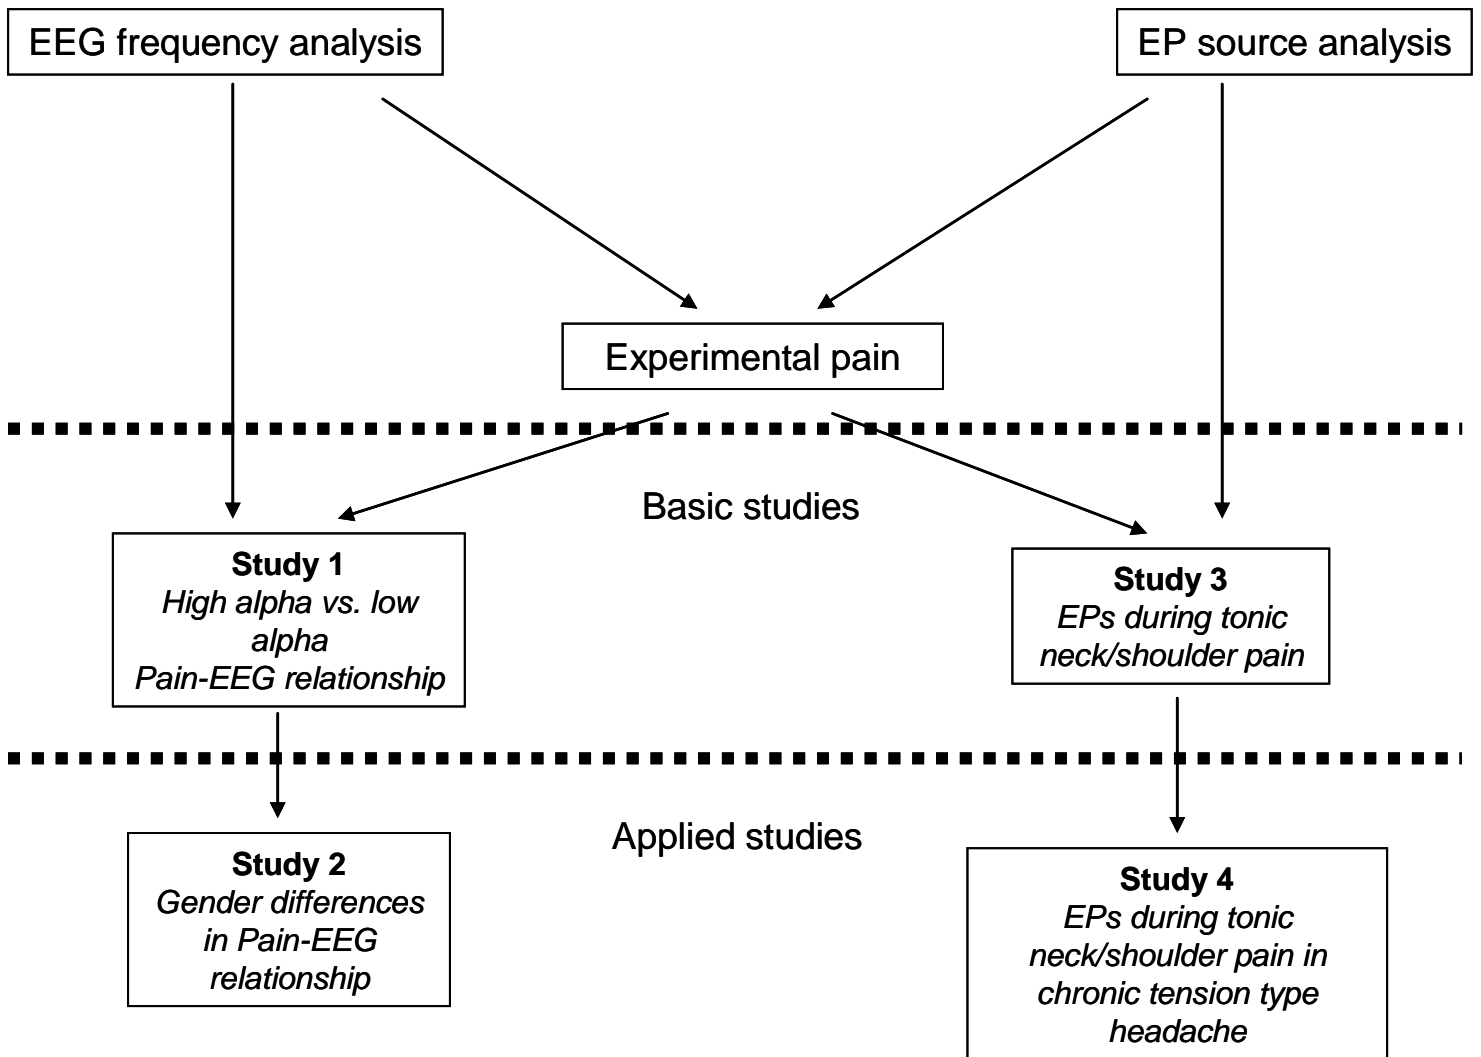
EEG frequency analysis

EP source analysis

Experimental pain

Basic studies

**Study 1**
*High alpha vs. low alpha*
*Pain-EEG relationship*

**Study 3**
*EPs during tonic neck/shoulder pain*

Applied studies

**Study 2**
*Gender differences in Pain-EEG relationship*

**Study 4**
*EPs during tonic neck/shoulder pain in chronic tension type headache*